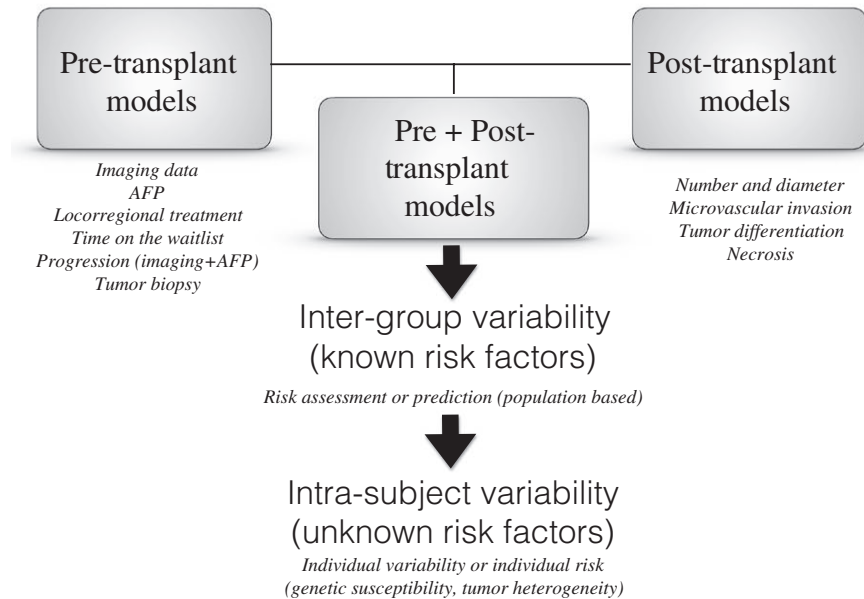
Pre-transplant models

Pre + Post-transplant models

Post-transplant models

Imaging data
AFP
Locorregional treatment
Time on the waitlist
Progression (imaging+AFP)
Tumor biopsy

Number and diameter
Microvascular invasion
Tumor differentiation
Necrosis

Inter-group variability (known risk factors)

Risk assessment or prediction (population based)

Intra-subject variability (unknown risk factors)

Individual variability or individual risk (genetic susceptibility, tumor heterogeneity)